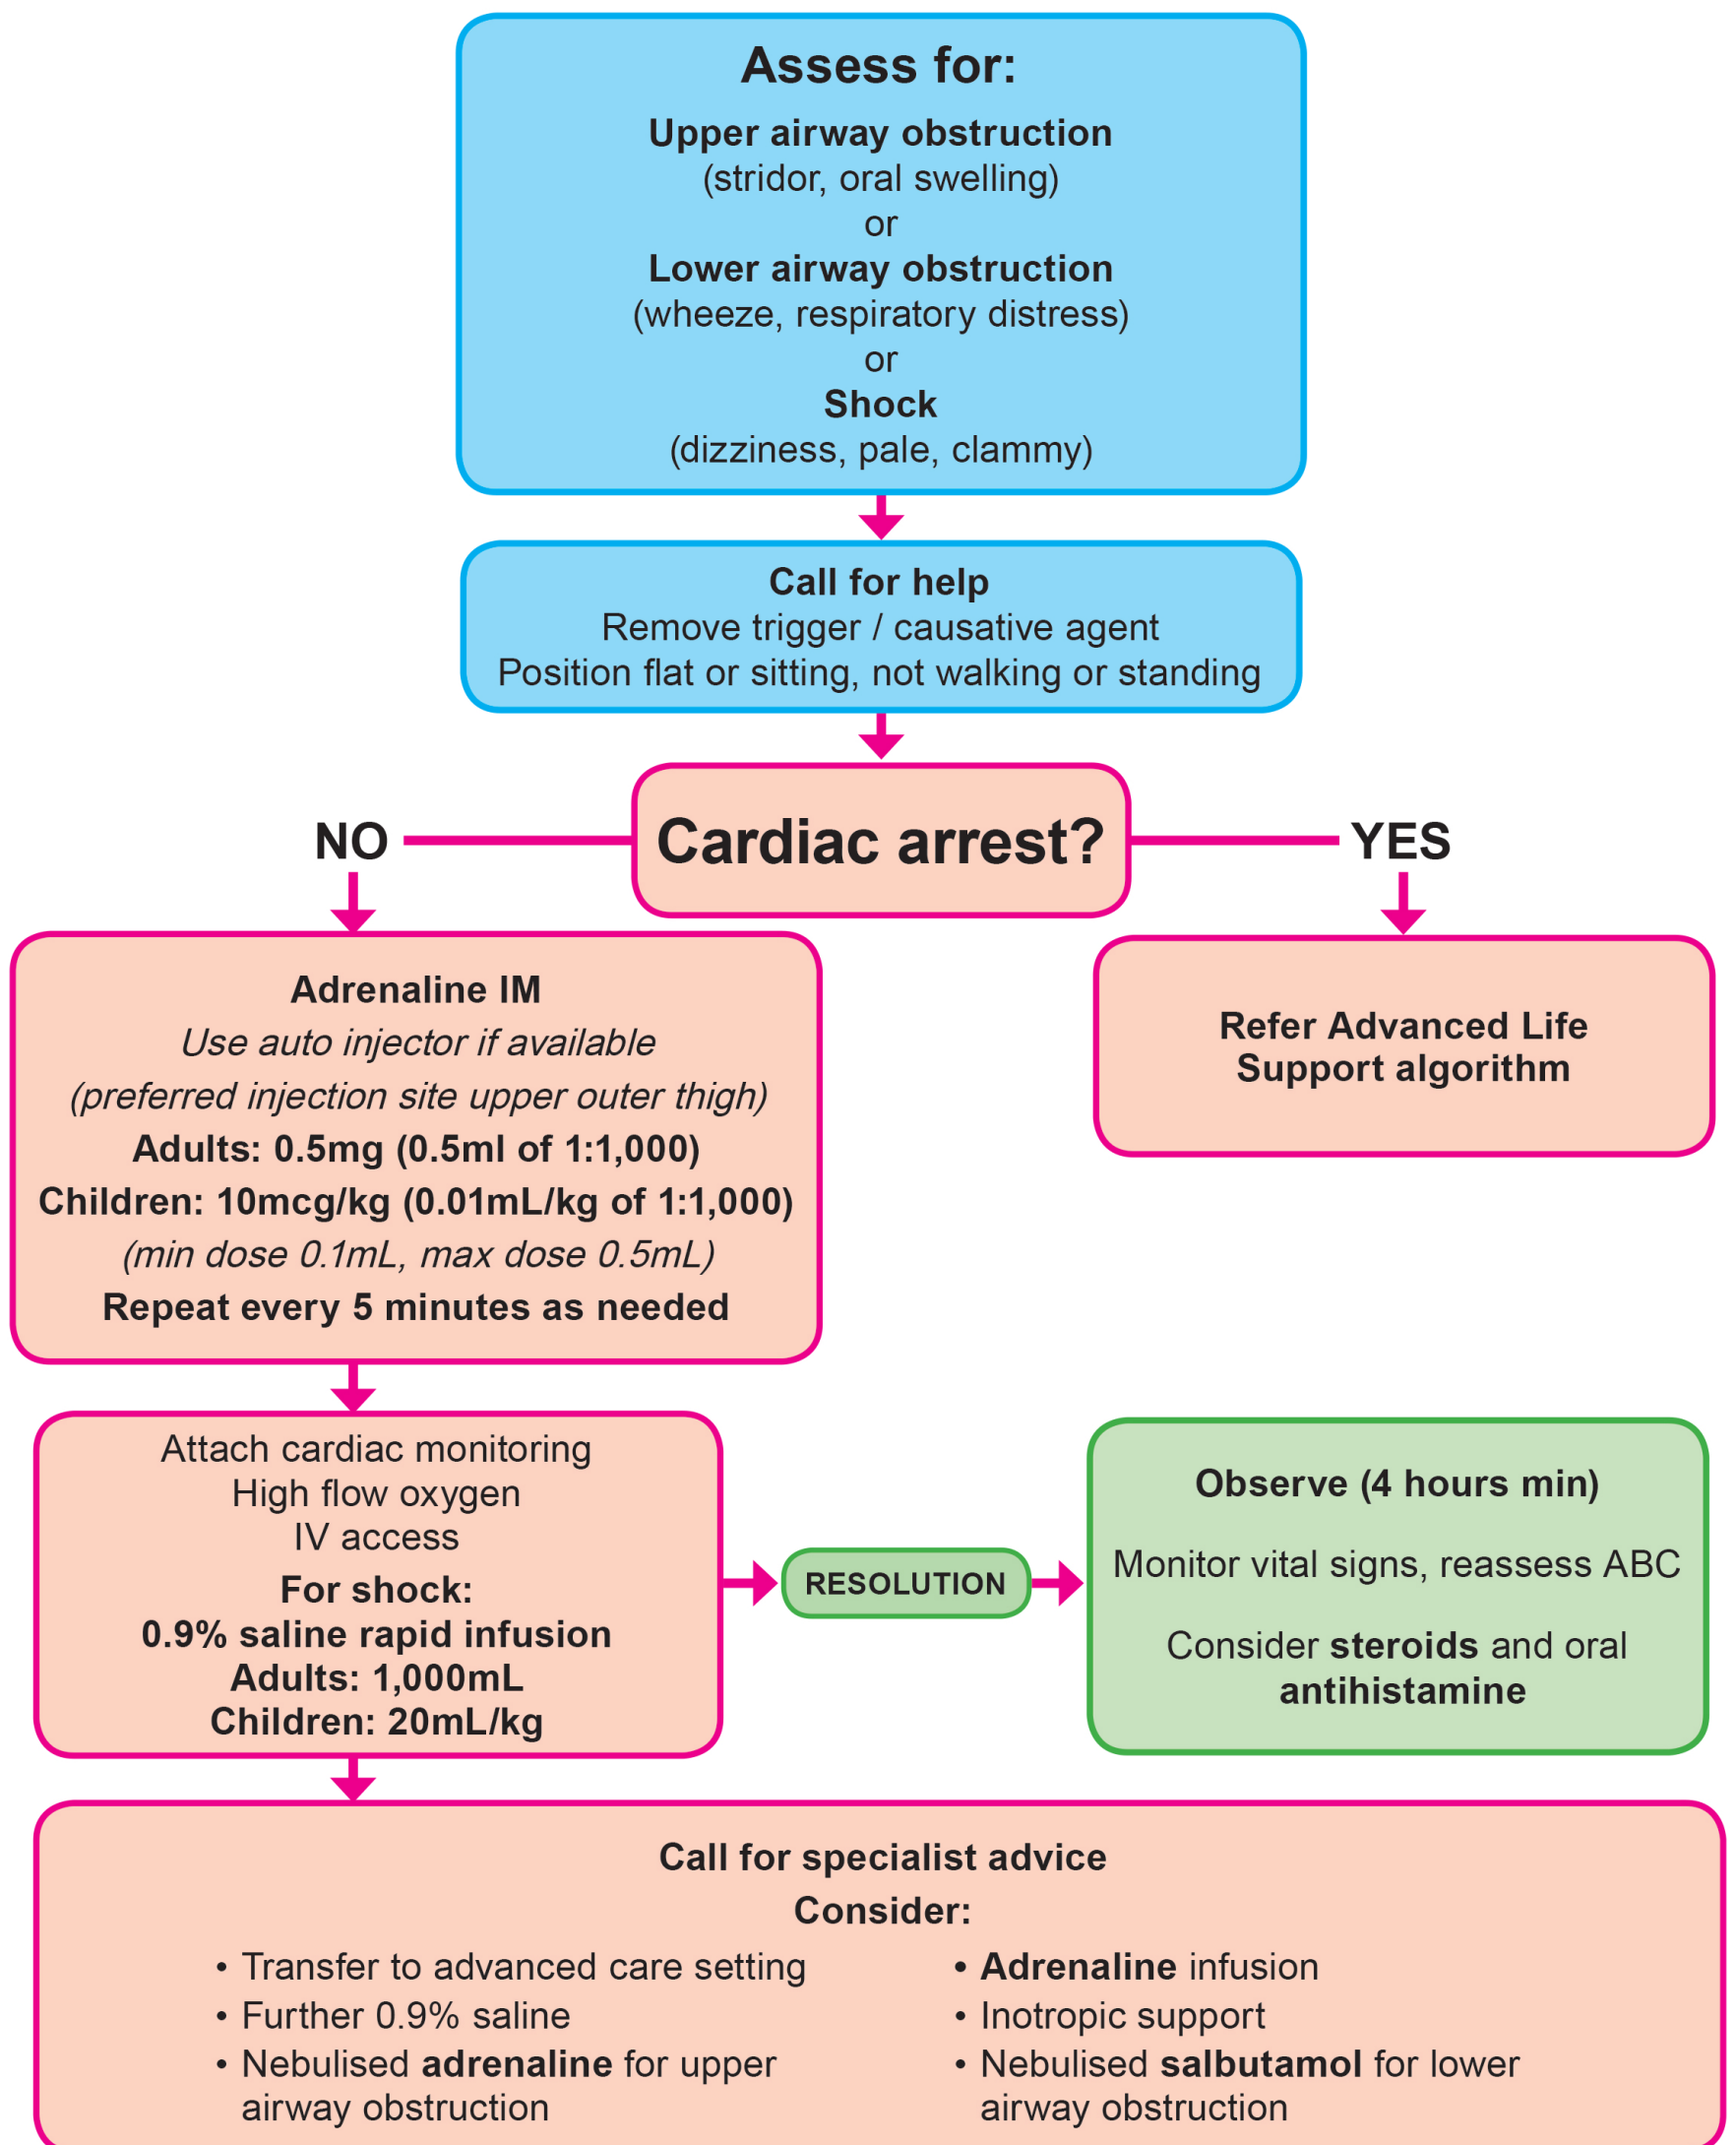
**Assess for:**

**Upper airway obstruction**
(stridor, oral swelling)
or
**Lower airway obstruction**
(wheeze, respiratory distress)
or
**Shock**
(dizziness, pale, clammy)

**Call for help**
Remove trigger / causative agent
Position flat or sitting, not walking or standing

NO **Cardiac arrest?** YES

**Adrenaline IM**
*Use auto injector if available*
*(preferred injection site upper outer thigh)*
**Adults: 0.5mg (0.5ml of 1:1,000)**
**Children: 10mcg/kg (0.01mL/kg of 1:1,000)**
*(min dose 0.1mL, max dose 0.5mL)*
**Repeat every 5 minutes as needed**

**Refer Advanced Life Support algorithm**

Attach cardiac monitoring
High flow oxygen
IV access
**For shock:**
**0.9% saline rapid infusion**
**Adults: 1,000mL**
**Children: 20mL/kg**

RESOLUTION

**Observe (4 hours min)**

Monitor vital signs, reassess ABC

Consider **steroids** and oral **antihistamine**

**Call for specialist advice**
**Consider:**

- Transfer to advanced care setting
- Further 0.9% saline
- Nebulised **adrenaline** for upper airway obstruction

- **Adrenaline** infusion
- Inotropic support
- Nebulised **salbutamol** for lower airway obstruction